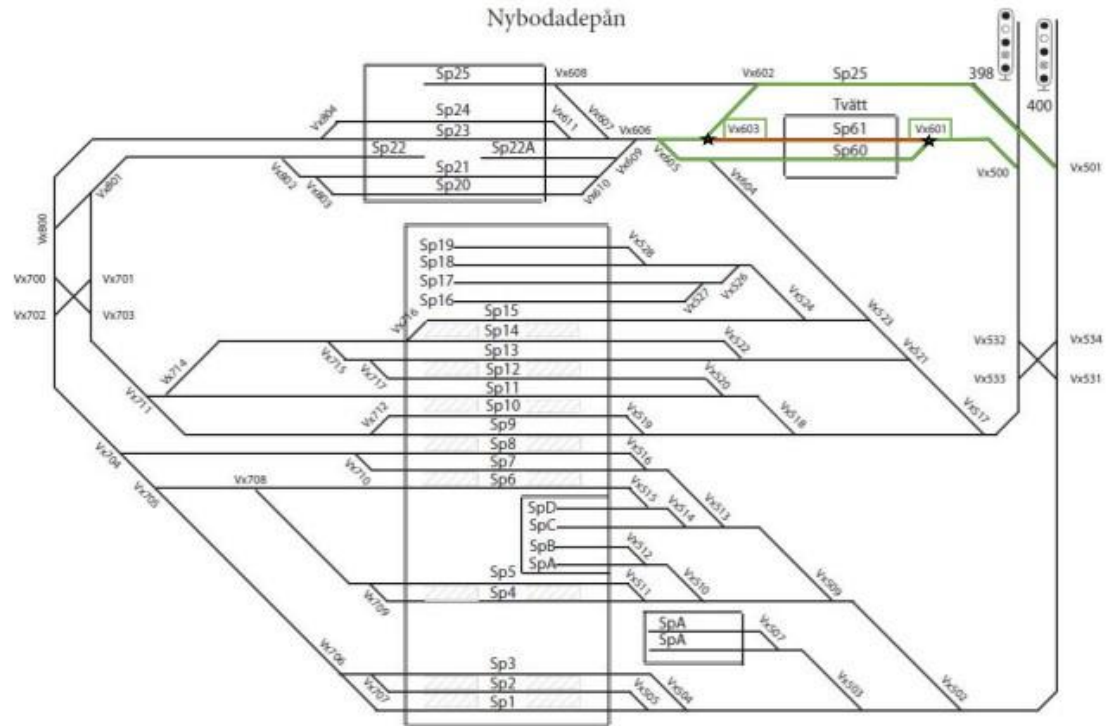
Nybodadepån

Sp25
Vx608
Vx602
Sp25
398
400
Sp24
Vx604
Vx611
Vx607
Tvätt
Sp23
Vx606
Vx603
Sp61
Vx601
Sp22
Sp22A
Sp21
Vx609
Vx605
Sp60
Vx602
Vx603
Vx610
Sp20
Vx604
Vx500
Vx501
Vx801
Vx800
Sp19
Vx528
Sp18
Sp17
Vx526
Vx700
Vx701
Vx527
Vx524
Sp16
Vx702
Vx703
Vx716
Sp15
Vx523
Sp14
Sp13
Vx522
Vx521
Vx532
Vx534
Vx714
Vx715
Vx717
Sp12
Vx520
Vx533
Vx531
Sp11
Vx711
Sp10
Vx518
Vx712
Vx519
Vx517
Sp9
Sp8
Vx704
Vx516
Sp7
Vx710
Vx708
Sp6
Vx705
Vx515
Vx514
Vx513
SpD
SpC
SpB
Vx512
SpA
Sp5
Vx511
Vx510
Vx509
Sp4
Vx709
SpA
Vx507
SpA
Vx706
Sp3
Vx503
Sp2
Vx504
Vx502
Vx707
Vx505
Sp1